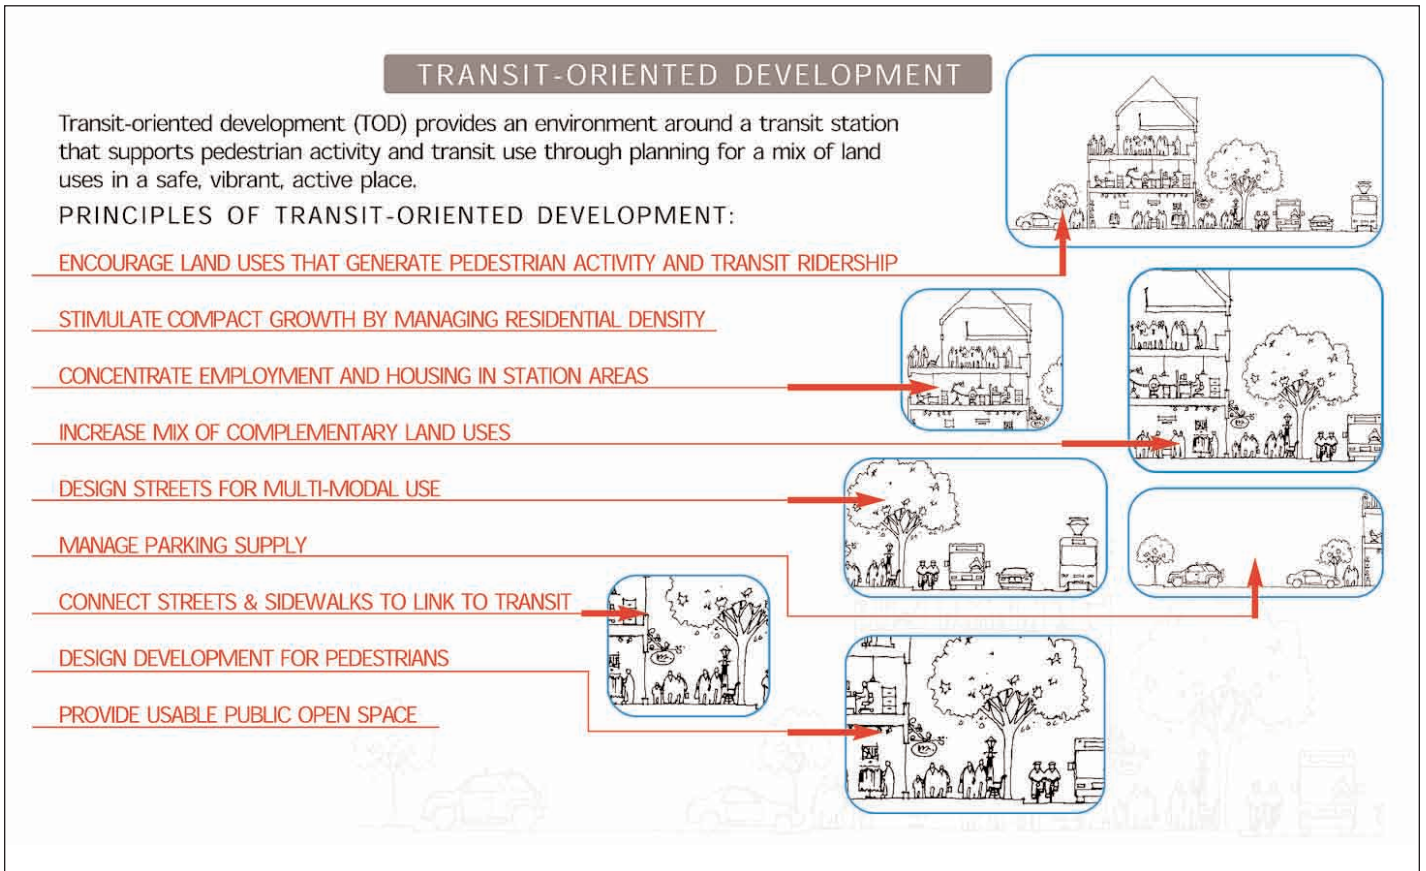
TRANSIT-ORIENTED DEVELOPMENT

Transit-oriented development (TOD) provides an environment around a transit station that supports pedestrian activity and transit use through planning for a mix of land uses in a safe, vibrant, active place.

PRINCIPLES OF TRANSIT-ORIENTED DEVELOPMENT:

ENCOURAGE LAND USES THAT GENERATE PEDESTRIAN ACTIVITY AND TRANSIT RIDERSHIP

STIMULATE COMPACT GROWTH BY MANAGING RESIDENTIAL DENSITY

CONCENTRATE EMPLOYMENT AND HOUSING IN STATION AREAS

INCREASE MIX OF COMPLEMENTARY LAND USES

DESIGN STREETS FOR MULTI-MODAL USE

MANAGE PARKING SUPPLY

CONNECT STREETS & SIDEWALKS TO LINK TO TRANSIT

DESIGN DEVELOPMENT FOR PEDESTRIANS

PROVIDE USABLE PUBLIC OPEN SPACE